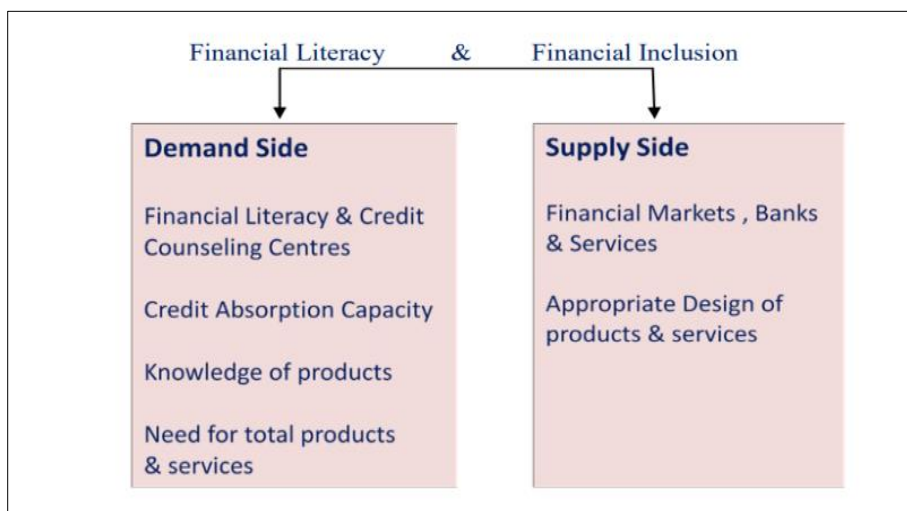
Financial Literacy & Financial Inclusion

Demand Side

Financial Literacy & Credit Counseling Centres

Credit Absorption Capacity

Knowledge of products

Need for total products & services

Supply Side

Financial Markets , Banks & Services

Appropriate Design of products & services